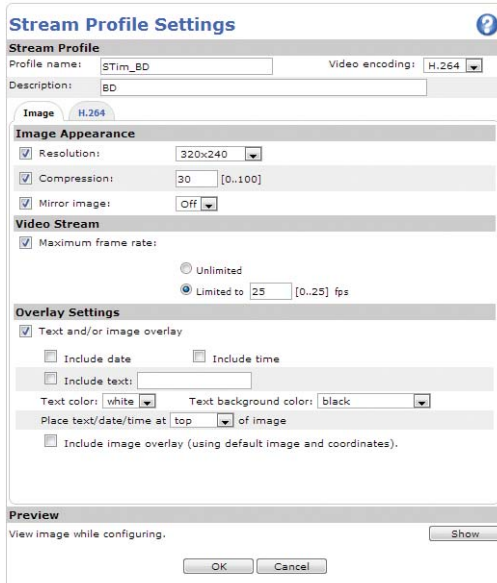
Stream Profile Settings

?

Stream Profile

Profile name: STim_BD

Video encoding: H.264

Description: BD

Image

H.264

Image Appearance

Resolution: 320x240

Compression: 30 [0..100]

Mirror image: Off

Video Stream

Maximum frame rate:

Unlimited

Limited to 25 [0..25] fps

Overlay Settings

Text and/or image overlay

Include date

Include time

Include text:

Text color: white

Text background color: black

Place text/date/time at top of image

Include image overlay (using default image and coordinates).

Preview

View image while configuring.

Show

OK

Cancel